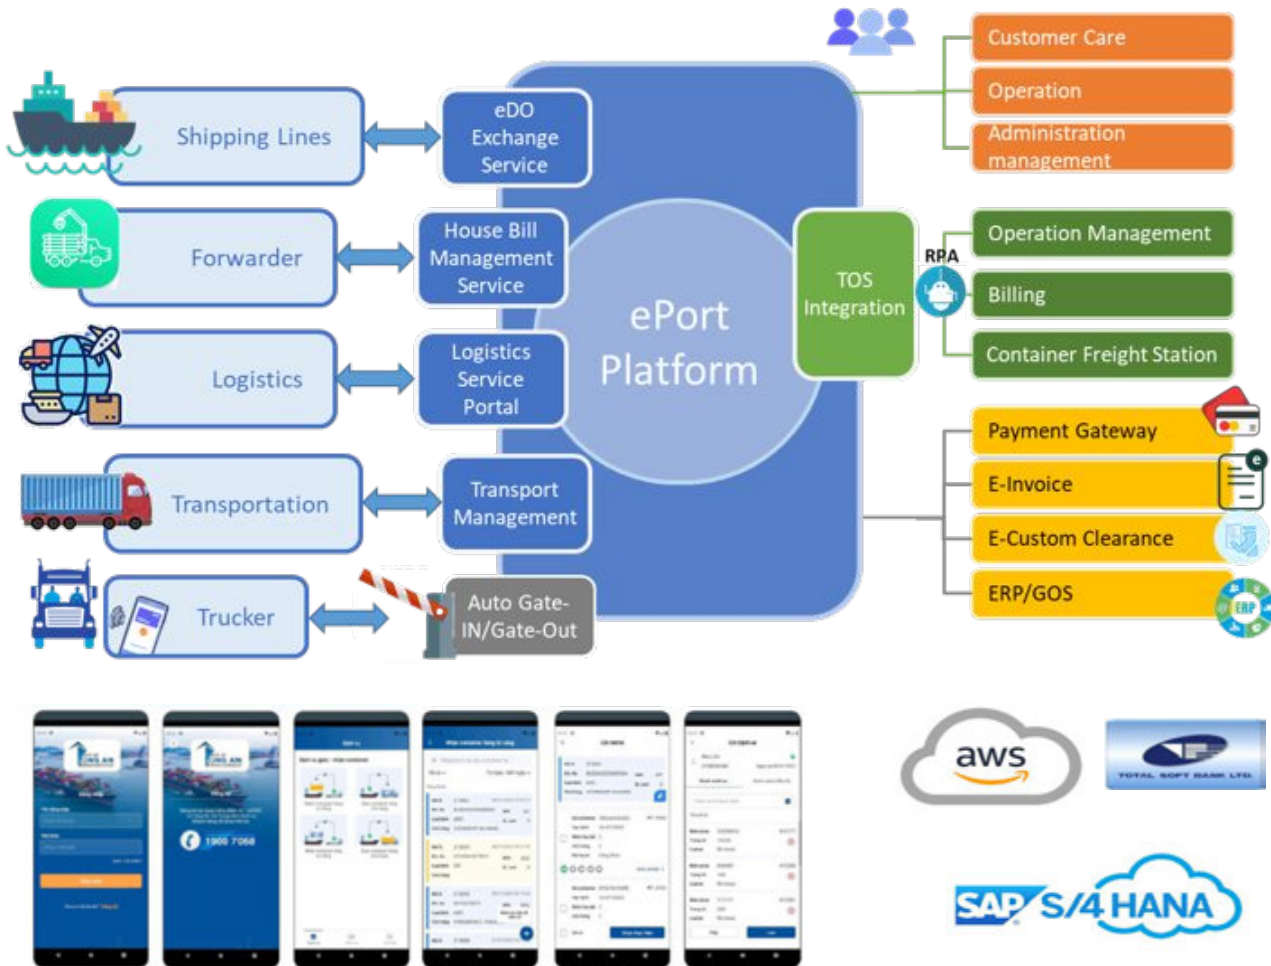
Customer Care

Operation

Administration management

Shipping Lines

eDO Exchange Service

Forwarder

House Bill Management Service

ePort Platform

TOS Integration

RPA

Operation Management

Billing

Container Freight Station

Logistics

Logistics Service Portal

Payment Gateway

E-Invoice

Transportation

Transport Management

E-Custom Clearance

ERP/GOS

Trucker

Auto Gate-IN/Gate-Out

1900 7068

aws

TOTAL SOFT BANK LTD.

SAP S/4HANA